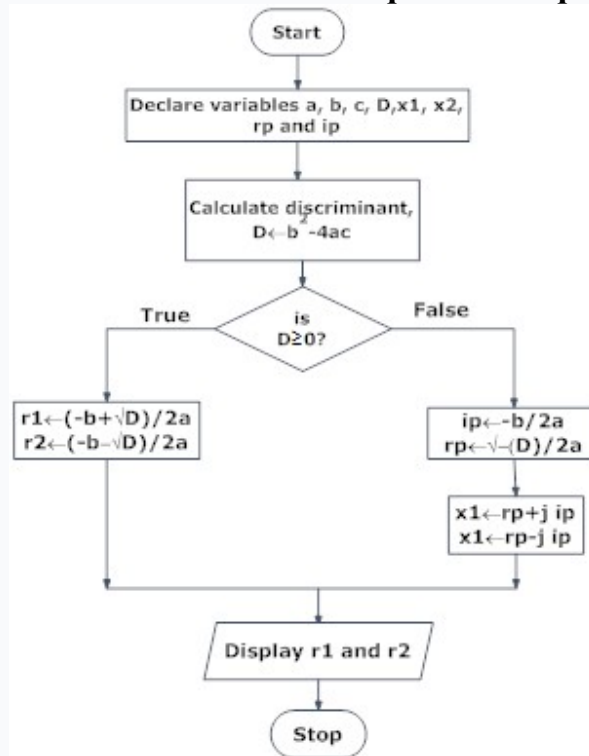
Start

Declare variables a, b, c, D, x1, x2, rp and ip

Calculate discriminant, D←$b^2$-4ac

True

is D≥0?

False

r1←(-b+√D)/2a
r2←(-b-√D)/2a

ip←-b/2a
rp←√-(D)/2a

x1←rp+j ip
x1←rp-j ip

Display r1 and r2

Stop